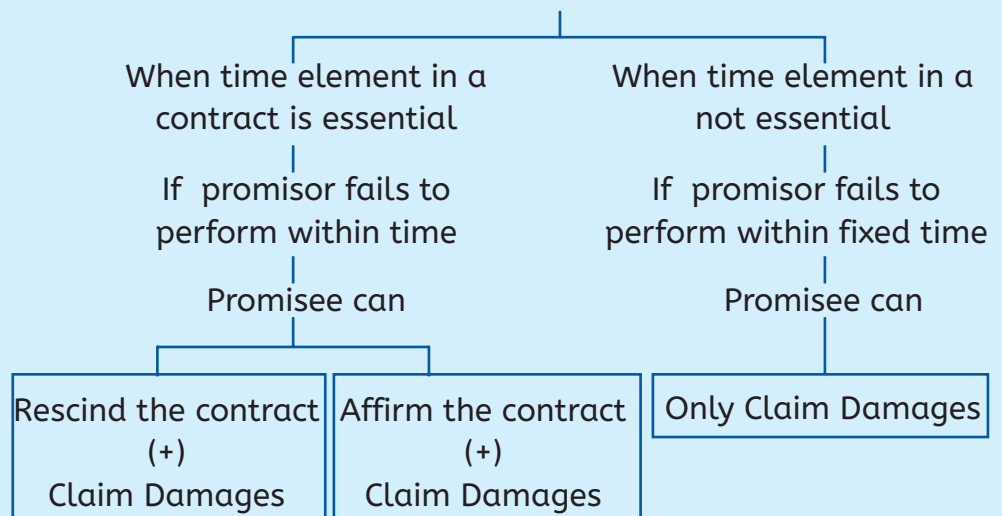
When time element in a contract is essential

If promisor fails to perform within time

Promisee can

Rescind the contract (+) Claim Damages

Affirm the contract (+) Claim Damages

When time element in a not essential

If promisor fails to perform within fixed time

Promisee can

Only Claim Damages